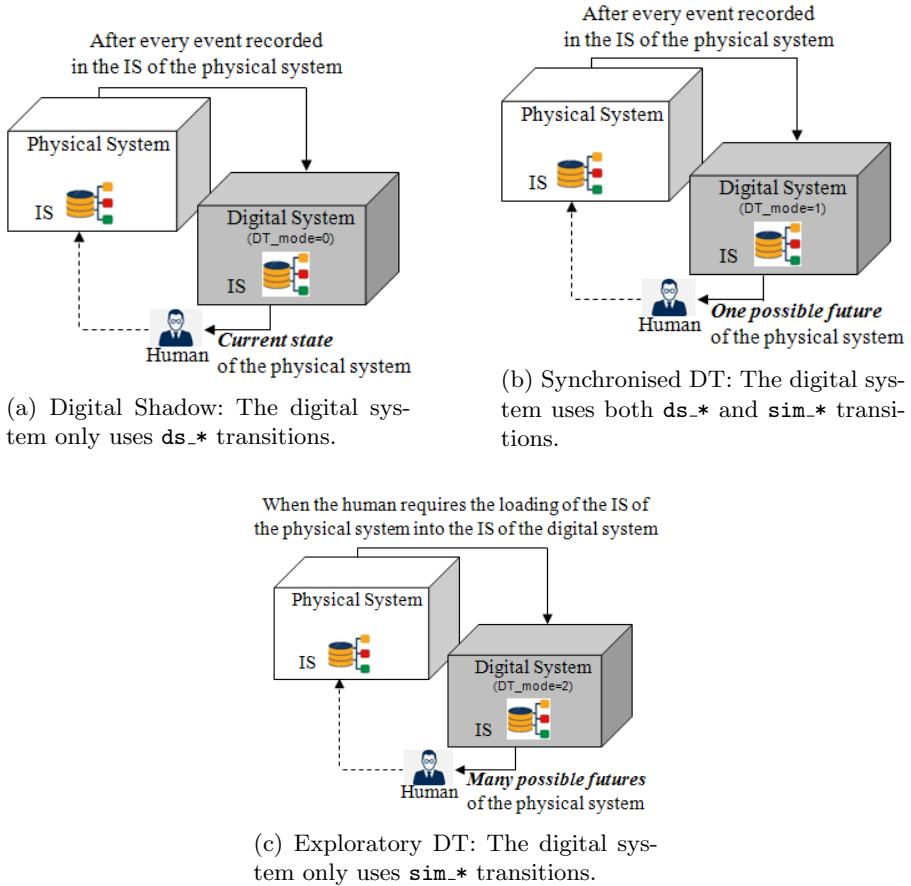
After every event recorded in the IS of the physical system

Physical System

IS

Digital System

(DT_mode=0)

IS

Human

***Current state*** of the physical system

(a) Digital Shadow: The digital system only uses ds_* transitions.

After every event recorded in the IS of the physical system

Physical System

IS

Digital System

(DT_mode=1)

IS

Human

***One possible future*** of the physical system

(b) Synchronised DT: The digital system uses both ds_* and sim_* transitions.

When the human requires the loading of the IS of the physical system into the IS of the digital system

Physical System

IS

Digital System

(DT_mode=2)

IS

Human

***Many possible futures*** of the physical system

(c) Exploratory DT: The digital system only uses sim_* transitions.